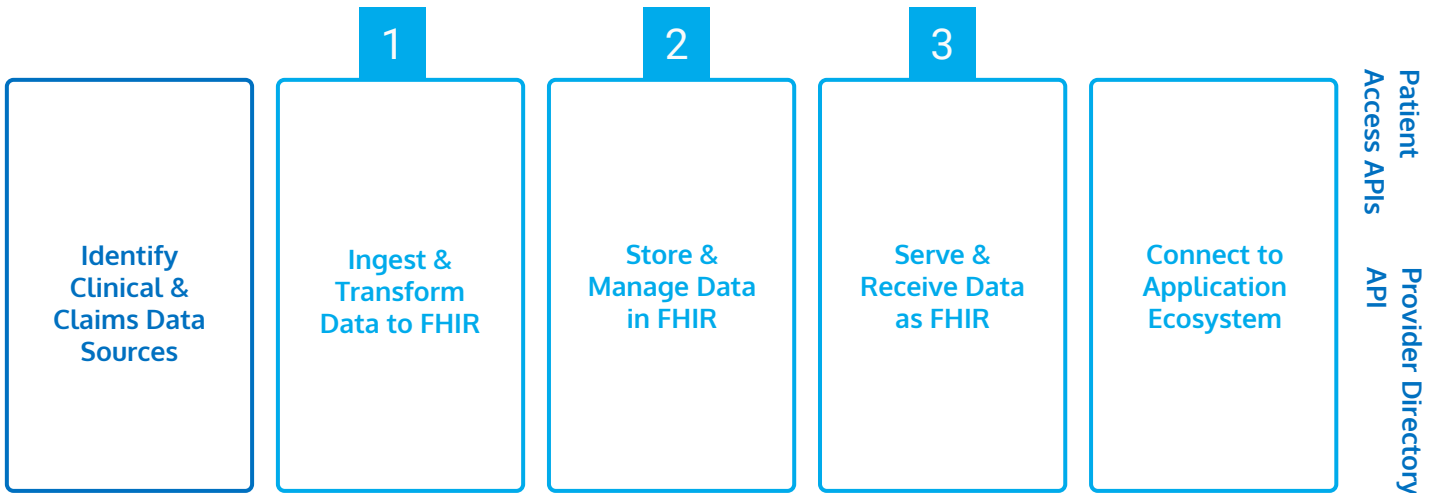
Identify Clinical & Claims Data Sources

1

Ingest & Transform Data to FHIR

2

Store & Manage Data in FHIR

3

Serve & Receive Data as FHIR

Connect to Application Ecosystem

Patient Access APIs

Provider Directory API